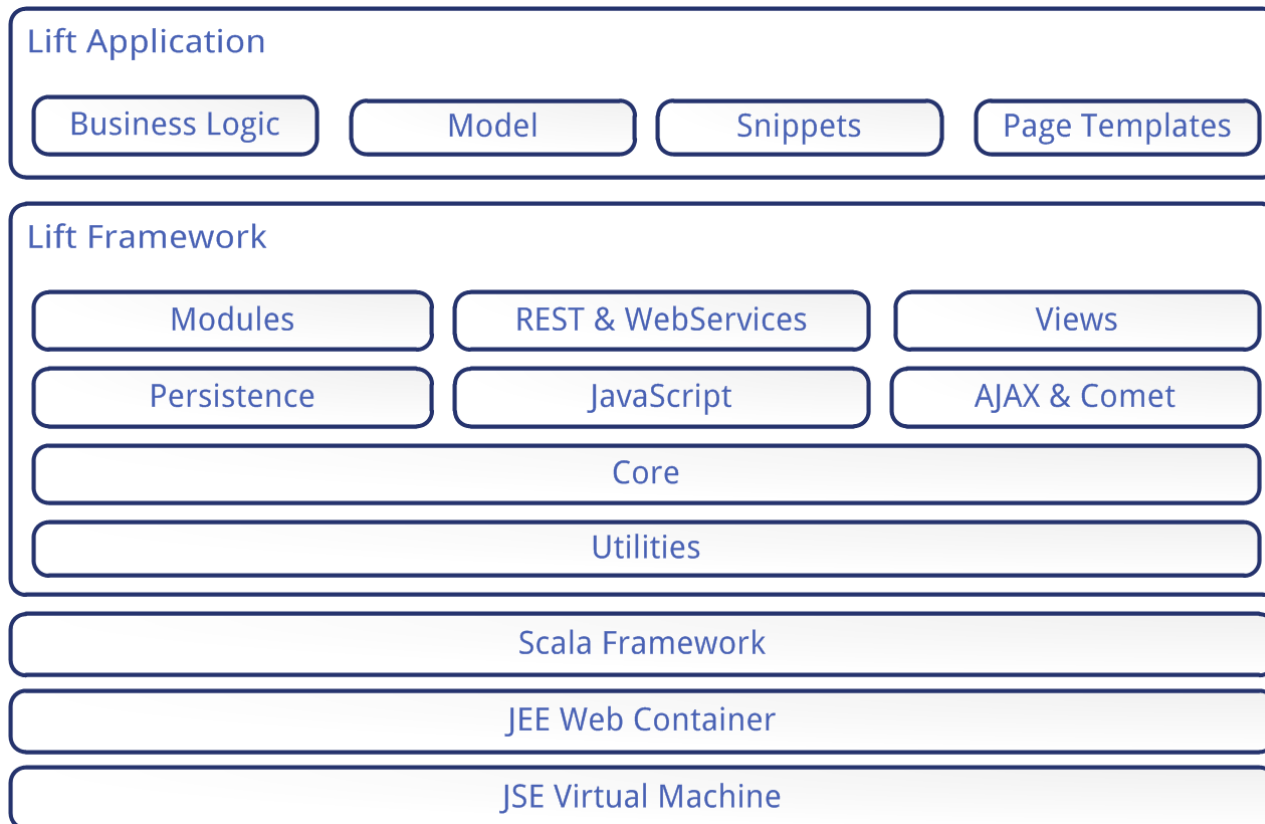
Lift Application

Business Logic
Model
Snippets
Page Templates

Lift Framework

Modules
REST & WebServices
Views
Persistence
JavaScript
AJAX & Comet
Core
Utilities

Scala Framework

JEE Web Container

JSE Virtual Machine